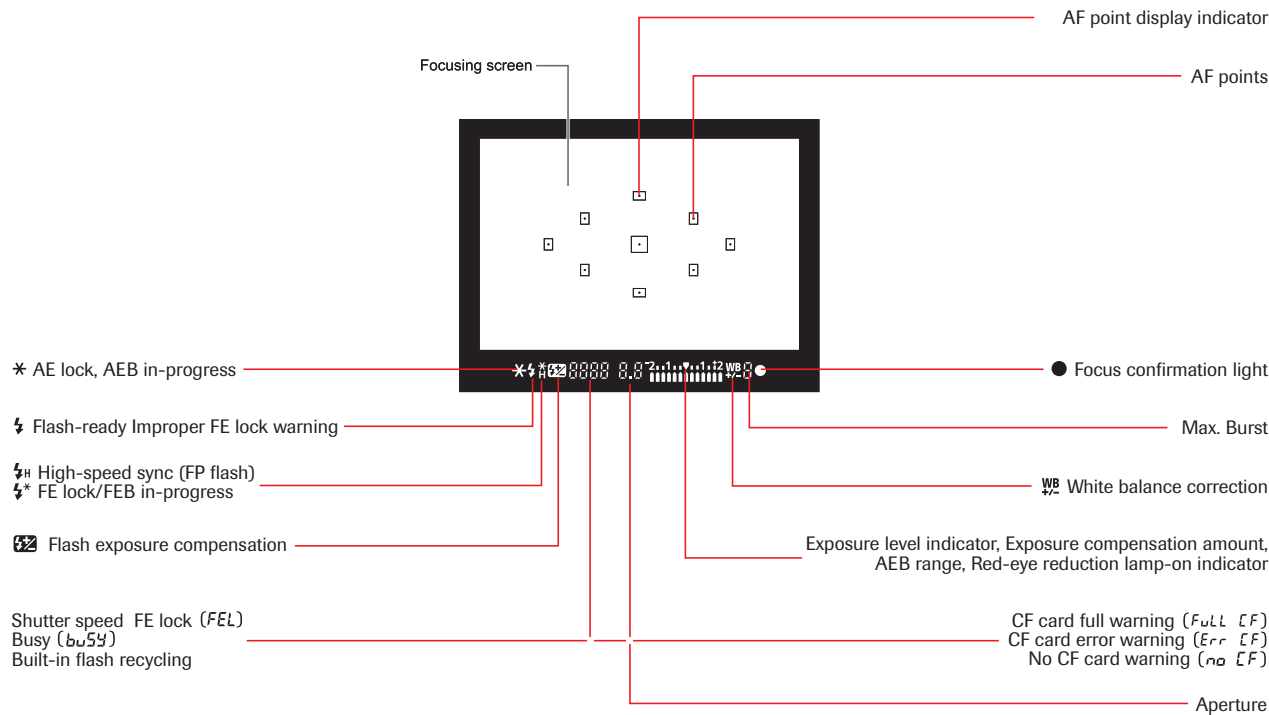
AF point display indicator

Focusing screen

AF points

✱ AE lock, AEB in-progress

● Focus confirmation light

ϟ Flash-ready Improper FE lock warning

Max. Burst

ϟH High-speed sync (FP flash)
ϟ* FE lock/FEB in-progress

WB +/- White balance correction

Flash exposure compensation

Exposure level indicator, Exposure compensation amount, AEB range, Red-eye reduction lamp-on indicator

Shutter speed FE lock (FEL)
Busy (buSY)
Built-in flash recycling

CF card full warning (FuLL CF)
CF card error warning (Err CF)
No CF card warning (no CF)

Aperture